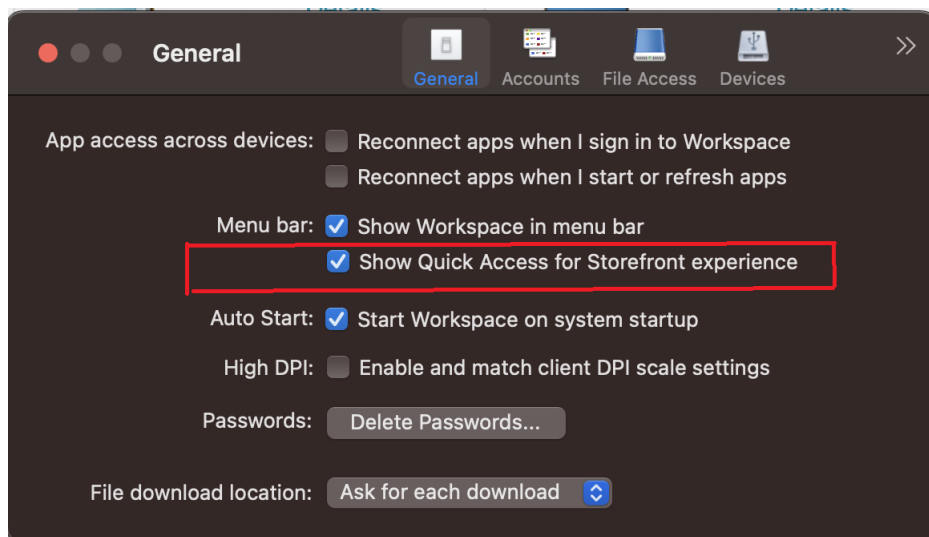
General

General Accounts File Access Devices

App access across devices: Reconnect apps when I sign in to Workspace

Reconnect apps when I start or refresh apps

Menu bar: Show Workspace in menu bar

Show Quick Access for Storefront experience

Auto Start: Start Workspace on system startup

High DPI: Enable and match client DPI scale settings

Passwords: Delete Passwords...

File download location: Ask for each download